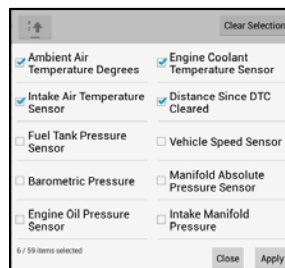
Clear Selection

Ambient Air Temperature Degrees

Engine Coolant Temperature Sensor

Intake Air Temperature Sensor

Distance Since DTC Cleared

Fuel Tank Pressure Sensor

Vehicle Speed Sensor

Barometric Pressure

Manifold Absolute Pressure Sensor

Engine Oil Pressure Sensor

Intake Manifold Pressure

6 / 59 items selected

Close

Apply